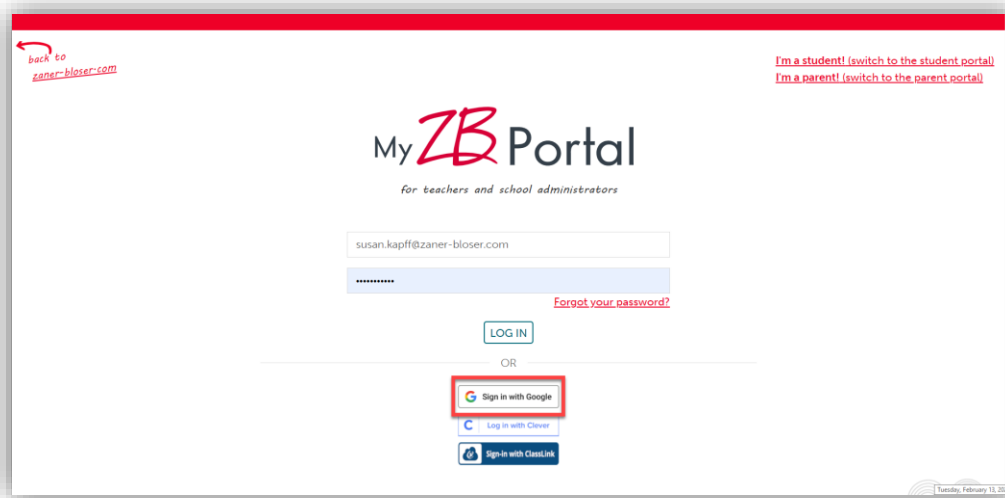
back to
zaner-bloser.com

I'm a student! (switch to the student portal)
I'm a parent! (switch to the parent portal)

My ZB Portal

for teachers and school administrators

susan.kapff@zaner-bloser.com

••••••••••••

Forgot your password?

LOG IN

OR

Sign in with Google

Log in with Clever

Sign-in with ClassLink

Tuesday, February 13, 20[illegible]